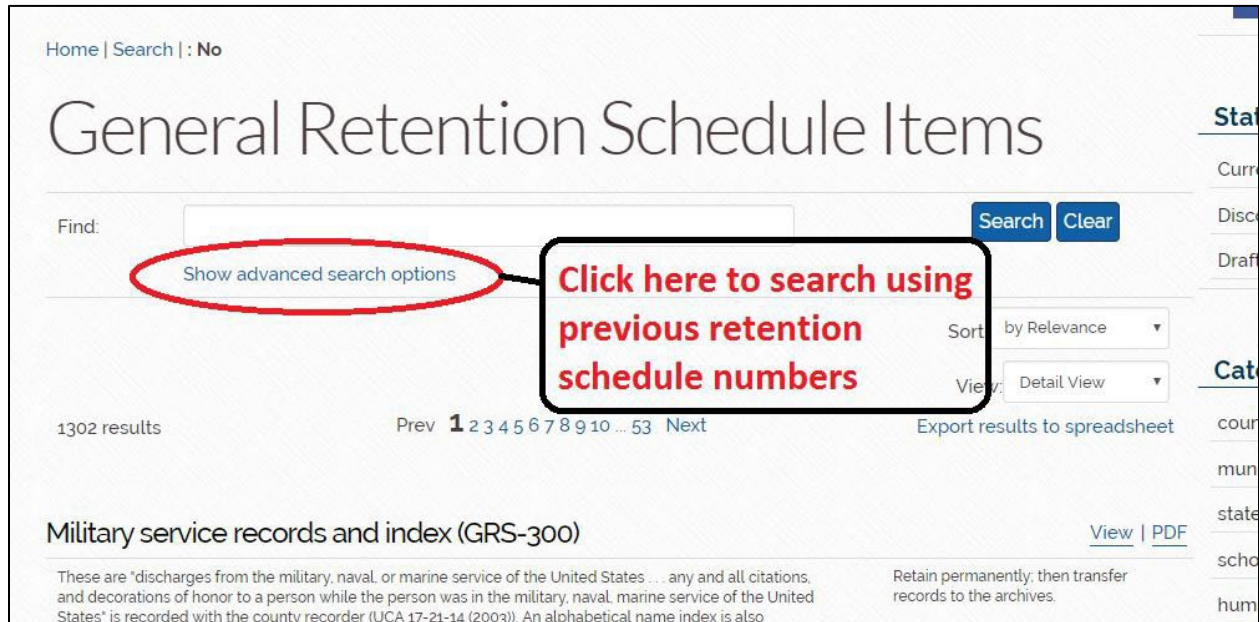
Home | Search | : No

General Retention Schedule Items

Find:

Search Clear

Show advanced search options

Click here to search using previous retention schedule numbers

Sort: by Relevance

View: Detail View

1302 results

Prev 1 2 3 4 5 6 7 8 9 10 ... 53 Next

Export results to spreadsheet

Military service records and index (GRS-300)

View | PDF

These are "discharges from the military, naval, or marine service of the United States . . . any and all citations, and decorations of honor to a person while the person was in the military, naval, marine service of the United States" is recorded with the county recorder (UCA 17-21-14 (2003)). An alphabetical name index is also

Retain permanently; then transfer records to the archives.

Stat

Curr

Disc

Draf

Cat

cour

mun

state

scho

hum